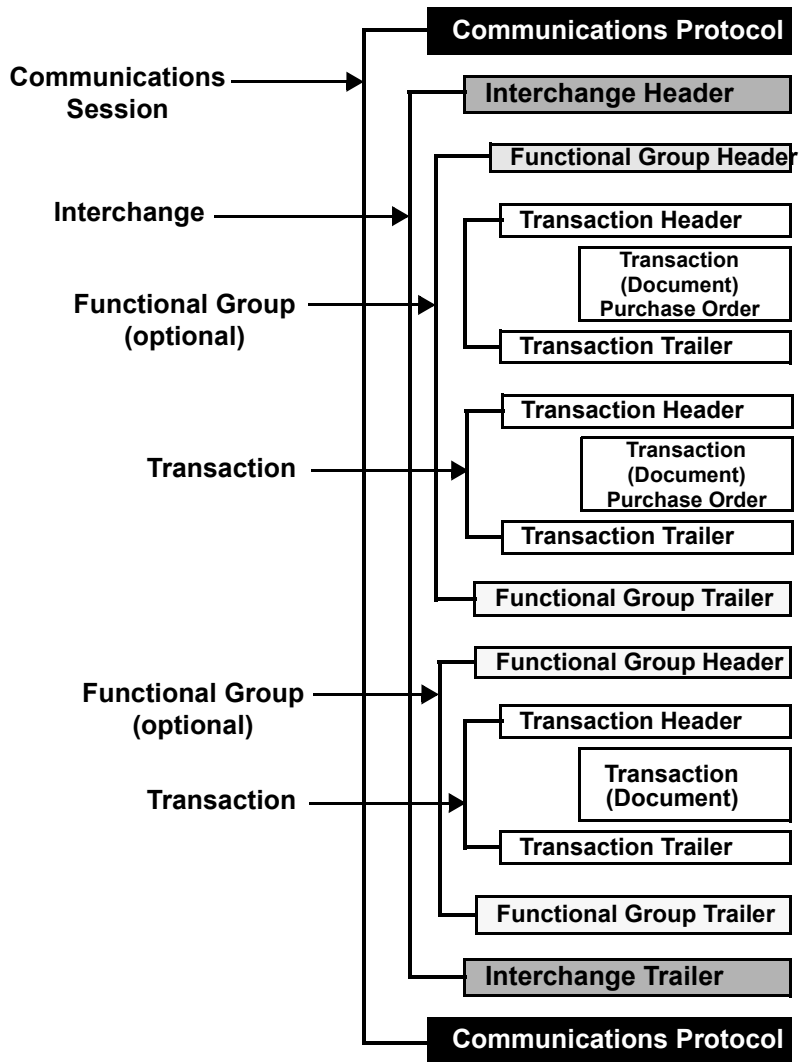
Communications Protocol

Communications Session

Interchange Header

Functional Group Header

Interchange

Transaction Header

Transaction (Document) Purchase Order

Functional Group (optional)

Transaction Trailer

Transaction Header

Transaction

Transaction (Document) Purchase Order

Transaction Trailer

Functional Group Trailer

Functional Group Header

Functional Group (optional)

Transaction Header

Transaction

Transaction (Document)

Transaction Trailer

Functional Group Trailer

Interchange Trailer

Communications Protocol